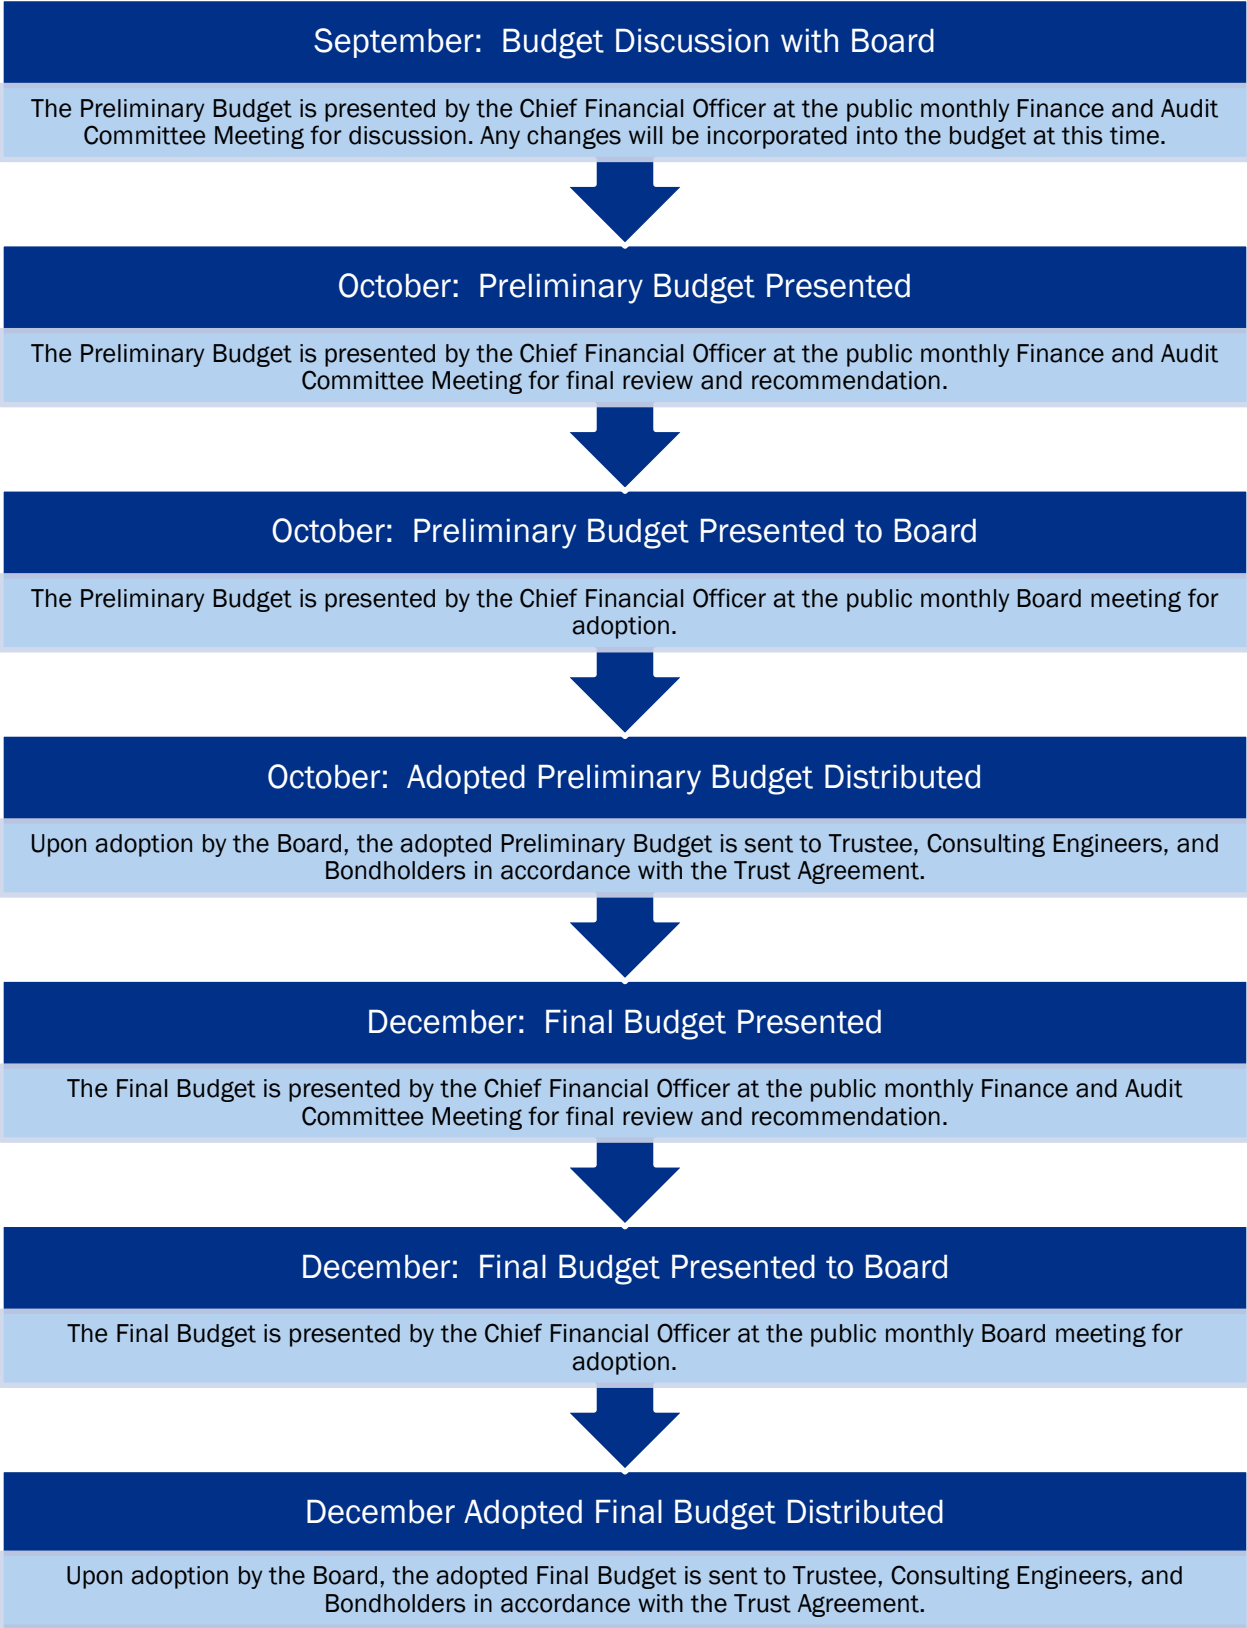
September: Budget Discussion with Board

The Preliminary Budget is presented by the Chief Financial Officer at the public monthly Finance and Audit Committee Meeting for discussion. Any changes will be incorporated into the budget at this time.

October: Preliminary Budget Presented

The Preliminary Budget is presented by the Chief Financial Officer at the public monthly Finance and Audit Committee Meeting for final review and recommendation.

October: Preliminary Budget Presented to Board

The Preliminary Budget is presented by the Chief Financial Officer at the public monthly Board meeting for adoption.

October: Adopted Preliminary Budget Distributed

Upon adoption by the Board, the adopted Preliminary Budget is sent to Trustee, Consulting Engineers, and Bondholders in accordance with the Trust Agreement.

December: Final Budget Presented

The Final Budget is presented by the Chief Financial Officer at the public monthly Finance and Audit Committee Meeting for final review and recommendation.

December: Final Budget Presented to Board

The Final Budget is presented by the Chief Financial Officer at the public monthly Board meeting for adoption.

December Adopted Final Budget Distributed

Upon adoption by the Board, the adopted Final Budget is sent to Trustee, Consulting Engineers, and Bondholders in accordance with the Trust Agreement.